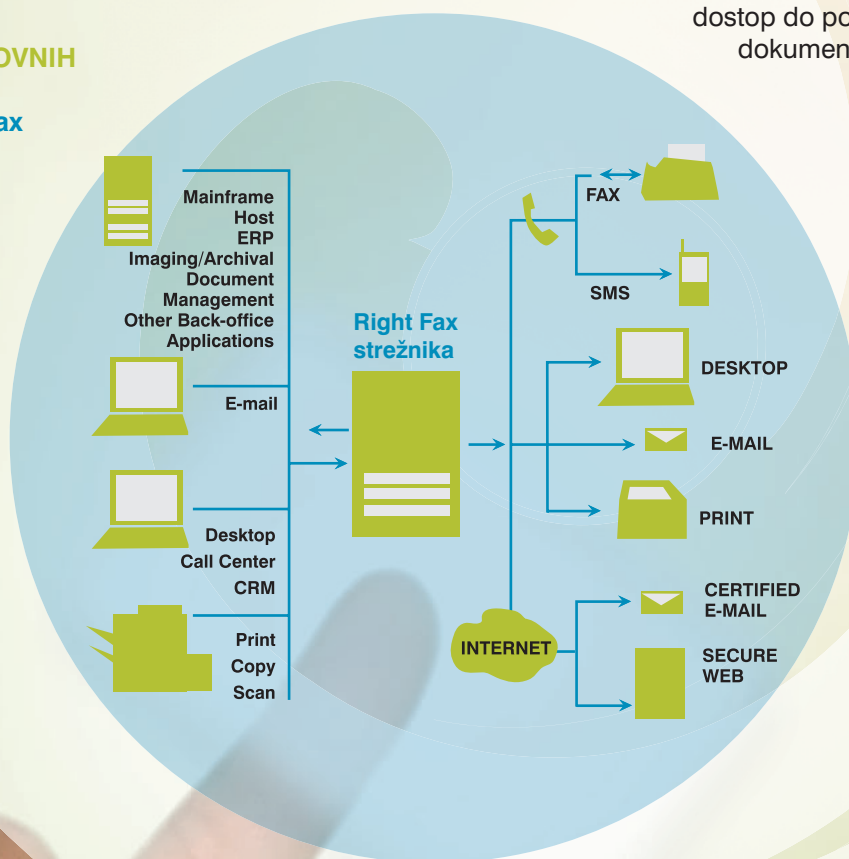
dostop do po
dokumen

OVNIH

ax

Mainframe
Host
ERP
Imaging/Archival
Document
Management
Other Back-office
Applications

E-mail

Desktop
Call Center
CRM

Print
Copy
Scan

Right Fax
strežnika

FAX

SMS

DESKTOP

E-MAIL

PRINT

INTERNET

CERTIFIED
E-MAIL

SECURE
WEB